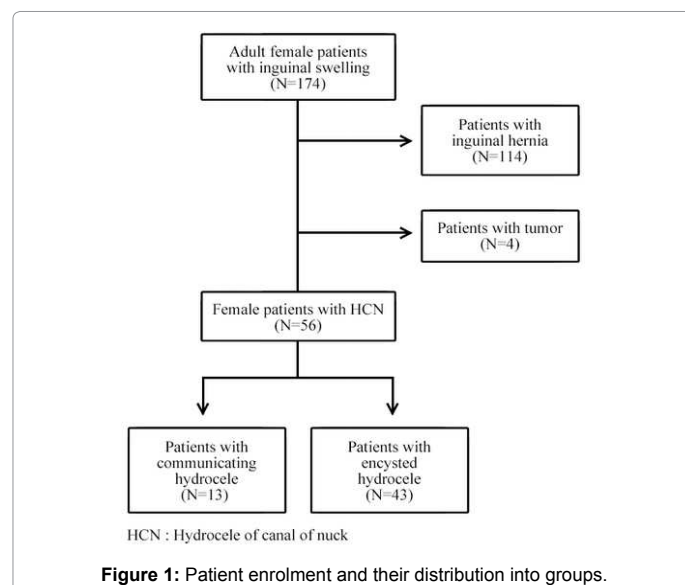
Adult female patients with inguinal swelling (N=174)

Patients with inguinal hernia (N=114)

Patients with tumor (N=4)

Female patients with HCN (N=56)

Patients with communicating hydrocele (N=13)

Patients with encysted hydrocele (N=43)

HCN : Hydrocele of canal of nuck

**Figure 1:** Patient enrolment and their distribution into groups.